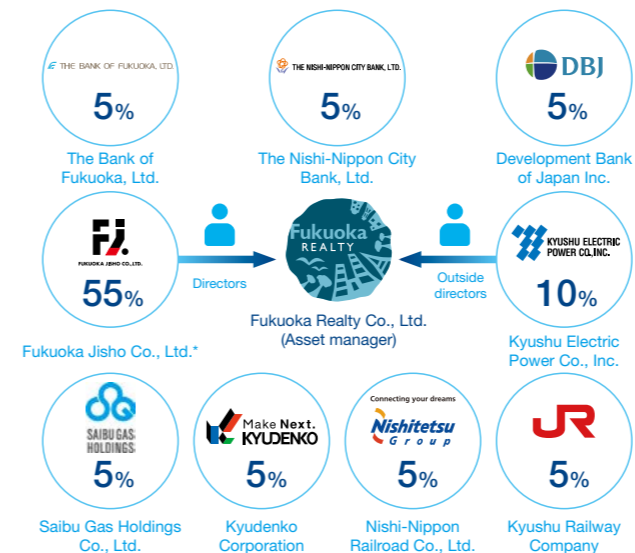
THE BANK OF FUKUOKA, LTD.
5%
The Bank of Fukuoka, Ltd.

THE NISHI-NIPPON CITY BANK, LTD.
5%
The Nishi-Nippon City Bank, Ltd.

DBJ
5%
Development Bank of Japan Inc.

FJ
FUKUOKA JISHO CO., LTD.
55%
Fukuoka Jisho Co., Ltd.*

Directors

Fukuoka REALTY

Fukuoka Realty Co., Ltd. (Asset manager)

Outside directors

KYUSHU ELECTRIC POWER CO.,INC.
10%
Kyushu Electric Power Co., Inc.

SAIBU GAS HOLDINGS
5%
Saibu Gas Holdings Co., Ltd.

Make Next. KYUDENKO
5%
Kyudenko Corporation

Connecting your dreams
Nishitetsu Group
5%
Nishi-Nippon Railroad Co., Ltd.

JR
5%
Kyushu Railway Company